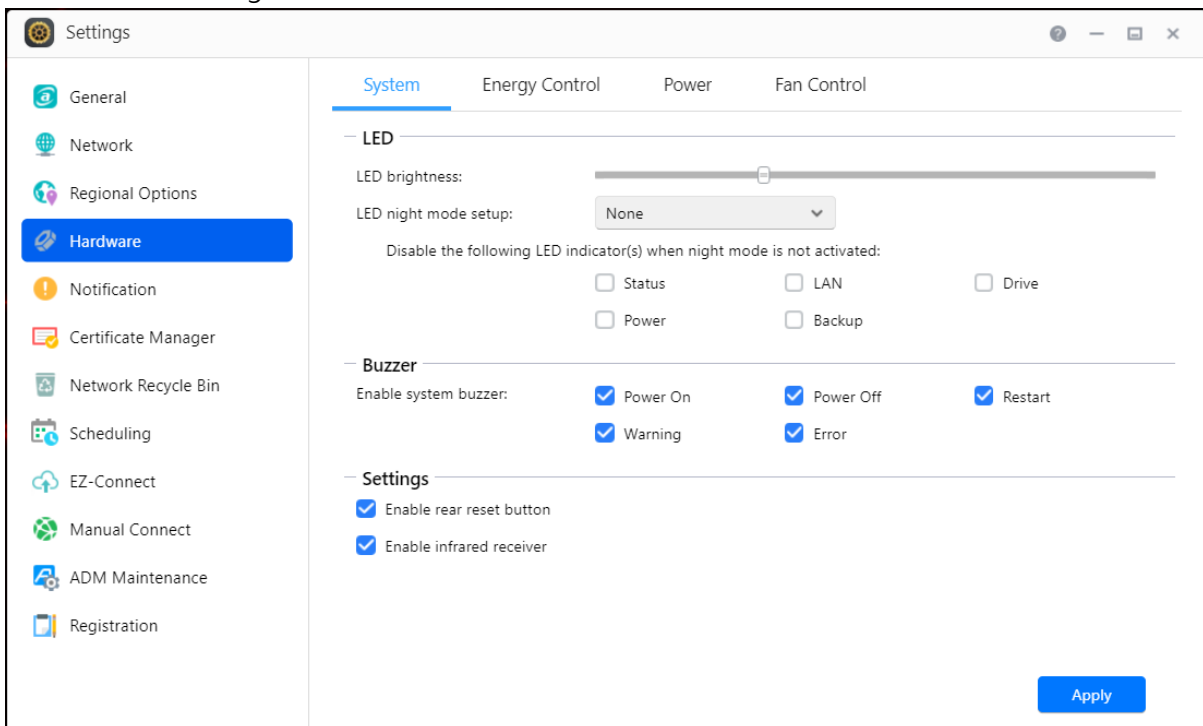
Settings

General
Network
Regional Options
Hardware
Notification
Certificate Manager
Network Recycle Bin
Scheduling
EZ-Connect
Manual Connect
ADM Maintenance
Registration

System
Energy Control
Power
Fan Control

LED
LED brightness:
LED night mode setup: None
Disable the following LED indicator(s) when night mode is not activated:
Status
LAN
Drive
Power
Backup

Buzzer
Enable system buzzer:
Power On
Power Off
Restart
Warning
Error

Settings
Enable rear reset button
Enable infrared receiver

Apply